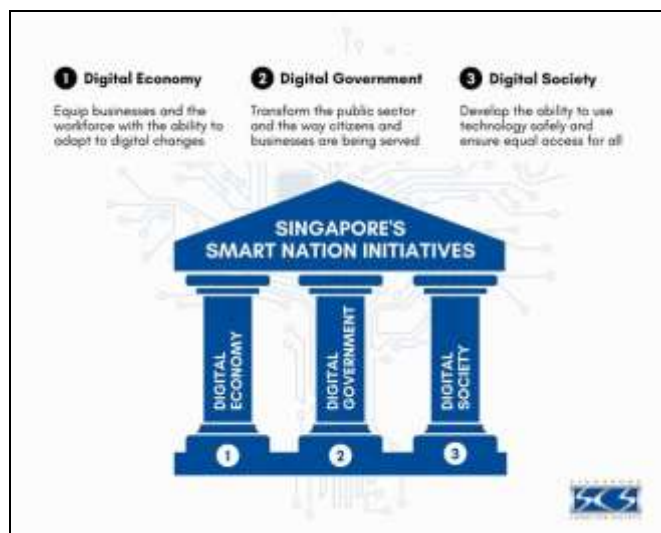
1 Digital Economy

Equip businesses and the workforce with the ability to adapt to digital changes

2 Digital Government

Transform the public sector and the way citizens and businesses are being served

3 Digital Society

Develop the ability to use technology safely and ensure equal access for all

SINGAPORE'S SMART NATION INITIATIVES

DIGITAL ECONOMY

DIGITAL GOVERNMENT

DIGITAL SOCIETY

1

2

3

SCS